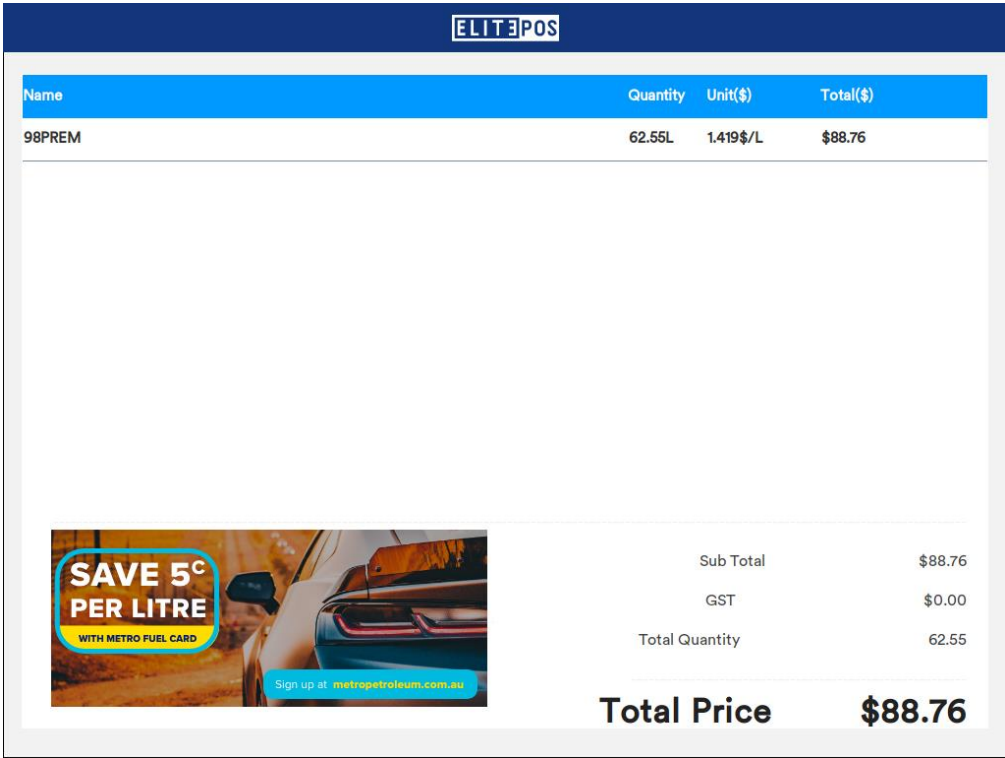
ELITEPOS

| Name | Quantity | Unit($) | Total($) |
|---|---|---|---|
| 98PREM | 62.55L | 1.419$/L | $88.76 |

SAVE 5$^c$ PER LITRE
WITH METRO FUEL CARD

Sign up at metropetroleum.com.au

| | |
|---|---|
| Sub Total | $88.76 |
| GST | $0.00 |
| Total Quantity | 62.55 |

Total Price $88.76